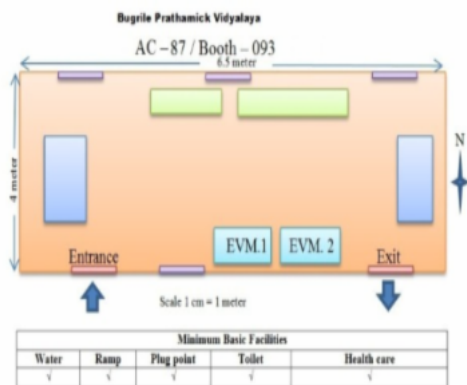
Bugrile Prathamick Vidyalaya

AC – 87 / Booth – 093

6.5 meter

4 meter

N

Entrance

EVM.1

EVM. 2

Exit

Scale 1 cm = 1 meter

| Minimum Basic Facilities | | | | |
|---|---|---|---|---|
| Water | Ramp | Plug point | Toilet | Health care |
| √ | √ | √ | √ | √ |